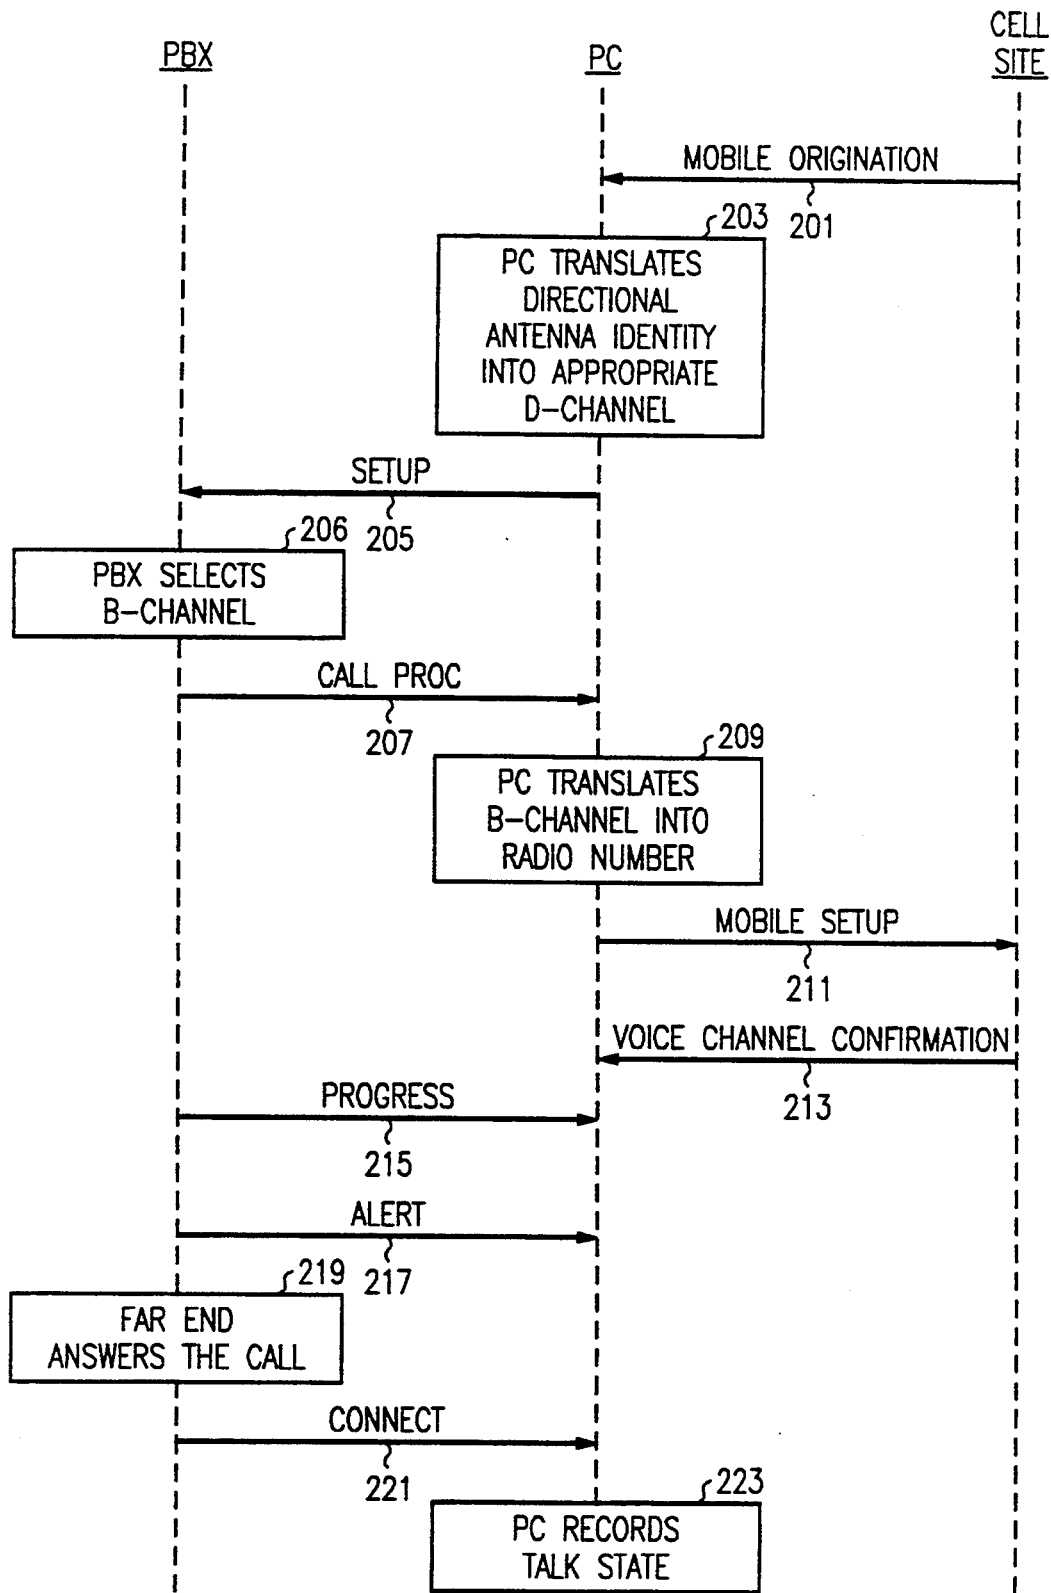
PBX

PC

CELL SITE

MOBILE ORIGINATION

201

203

PC TRANSLATES DIRECTIONAL ANTENNA IDENTITY INTO APPROPRIATE D-CHANNEL

SETUP

205

206

PBX SELECTS B-CHANNEL

CALL PROC

207

209

PC TRANSLATES B-CHANNEL INTO RADIO NUMBER

MOBILE SETUP

211

VOICE CHANNEL CONFIRMATION

213

PROGRESS

215

ALERT

217

219

FAR END ANSWERS THE CALL

CONNECT

221

223

PC RECORDS TALK STATE